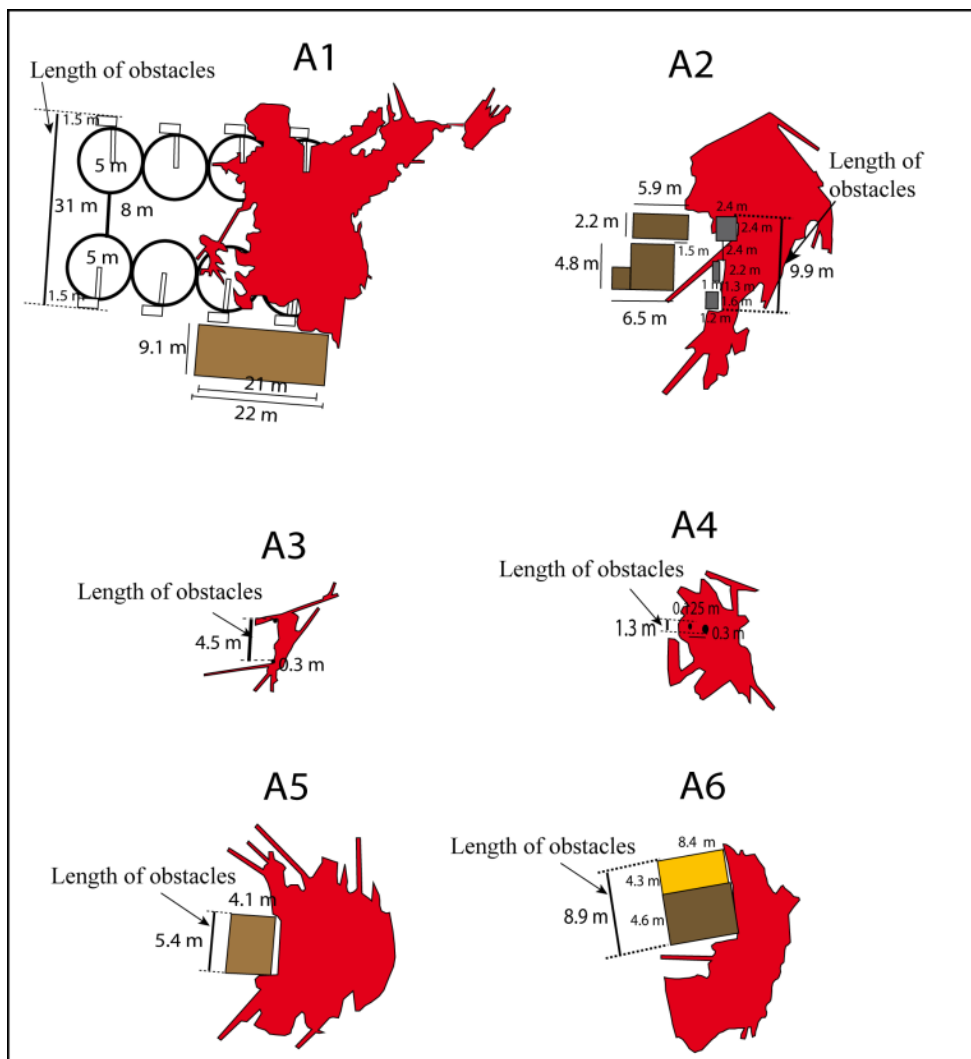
A1

Length of obstacles

1.5 m

5 m

31 m

8 m

5 m

1.5 m

9.1 m

21 m

22 m

A2

Length of obstacles

5.9 m

2.4 m

2.2 m

2.4 m

1.5 m

2.4 m

4.8 m

2.2 m

1 m

1.3 m

1.6 m

9.9 m

6.5 m

1.2 m

A3

Length of obstacles

4.5 m

0.3 m

A4

Length of obstacles

0.25 m

1.3 m

0.3 m

A5

Length of obstacles

4.1 m

5.4 m

A6

Length of obstacles

8.4 m

4.3 m

8.9 m

4.6 m